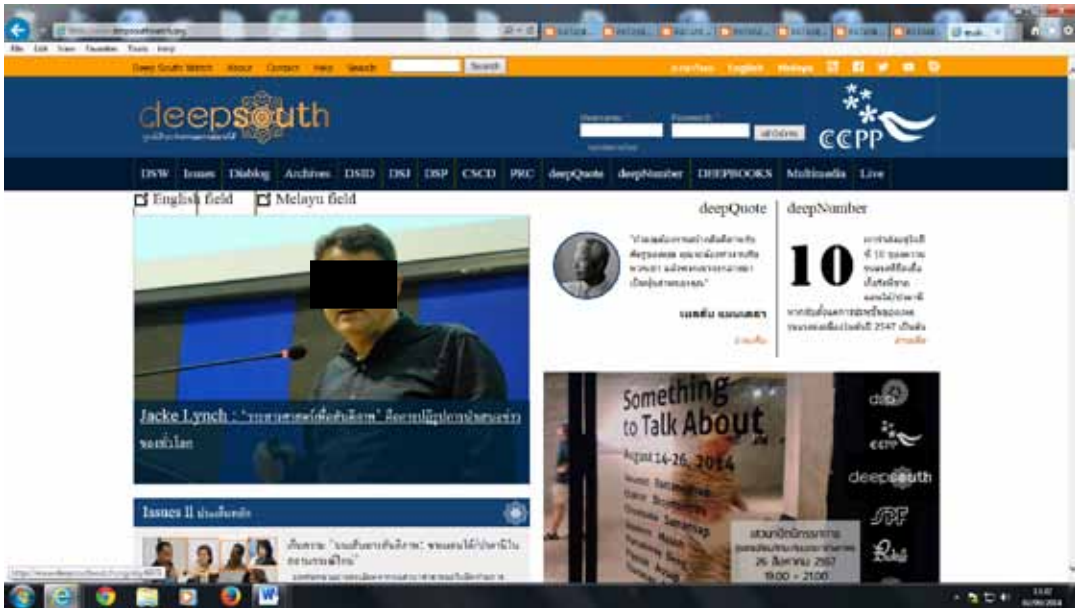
File Edit View Favorites Tools Help

Deep South Watch About Contact Help Search Search

English Melayu

deepsouth

Username Password

CCPP

DSW Issues Dialog Archives DSID DSJ DSP CSCD PRC deepQuote deepNumber DEEPBOOKS Multimedia Live

English field Melayu field

deepQuote

deepNumber

10

Jacke Lynch : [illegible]

Something to Talk About

August 14-26, 2014

26 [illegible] 2557

19.00 - 21.00

deepsouth

Issues II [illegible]